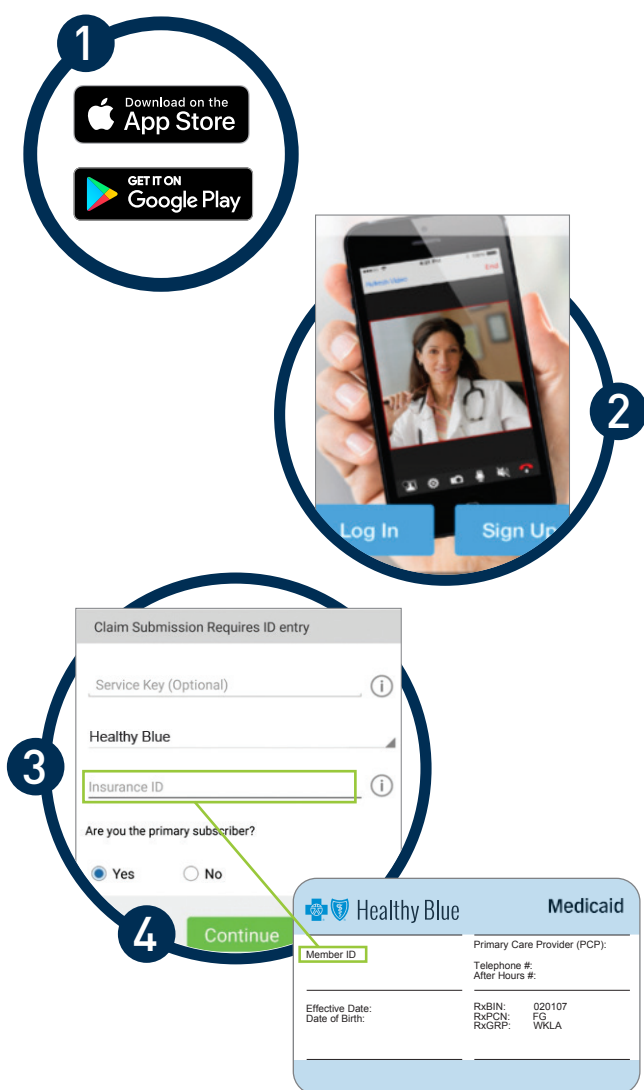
1

Download on the App Store

GET IT ON Google Play

End

2

Log In

Sign Up

Claim Submission Requires ID entry

Service Key (Optional)

Healthy Blue

3

Insurance ID

Are you the primary subscriber?

Yes

No

4

Continue

Healthy Blue

Medicaid

Member ID

Primary Care Provider (PCP):

Telephone #:
After Hours #:

Effective Date:
Date of Birth:

RxBIN: 020107
RxPCN: FG
RxGRP: WKLA